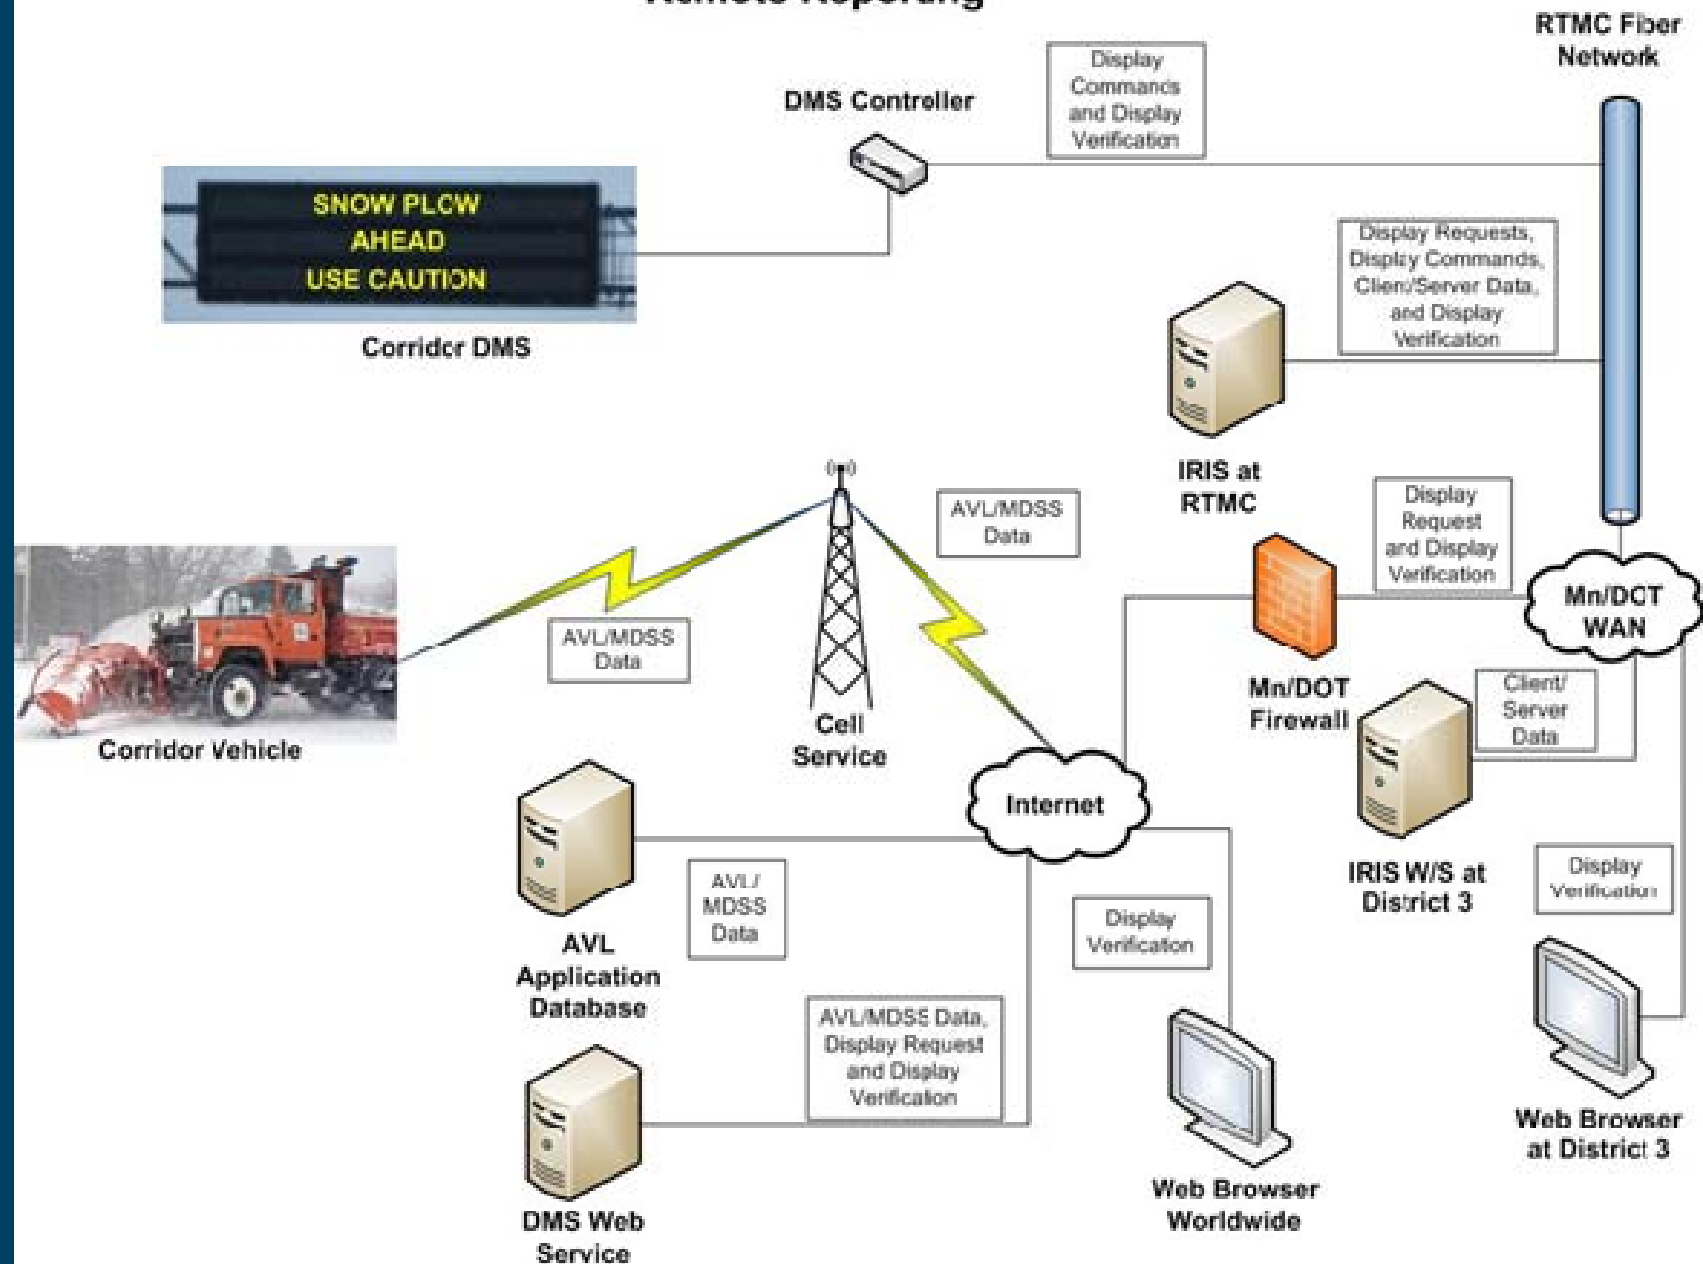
Remote Reporting

RTMC Fiber Network

Display Commands and Display Verification

DMS Controller

SNOW PLOW
AHEAD
USE CAUTION

Corridor DMS

Display Requests, Display Commands, Client/Server Data, and Display Verification

IRIS at RTMC

AVL/MDSS Data

Display Request and Display Verification

Mn/DOT WAN

AVL/MDSS Data

Corridor Vehicle

Cell Service

Mn/DOT Firewall

Client/ Server Data

Internet

IRIS W/S at District 3

AVL / MDSS Data

AVL Application Database

Display Verification

Display Verification

AVL/MDSS Data, Display Request and Display Verification

Web Browser at District 3

Web Browser Worldwide

DMS Web Service